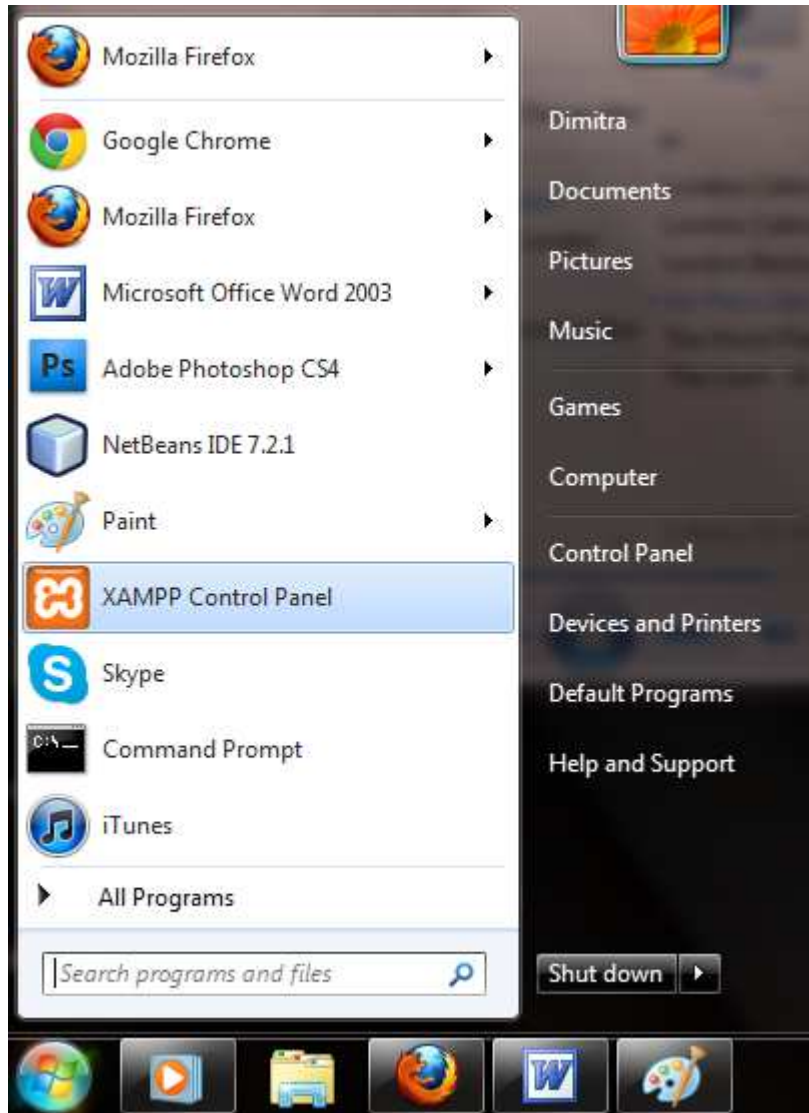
Mozilla Firefox
Google Chrome
Mozilla Firefox
Microsoft Office Word 2003
Ps Adobe Photoshop CS4
NetBeans IDE 7.2.1
Paint
XAMPP Control Panel
Skype
C:\_ Command Prompt
iTunes
All Programs
Search programs and files

Dimitra
Documents
Pictures
Music
Games
Computer
Control Panel
Devices and Printers
Default Programs
Help and Support
Shut down